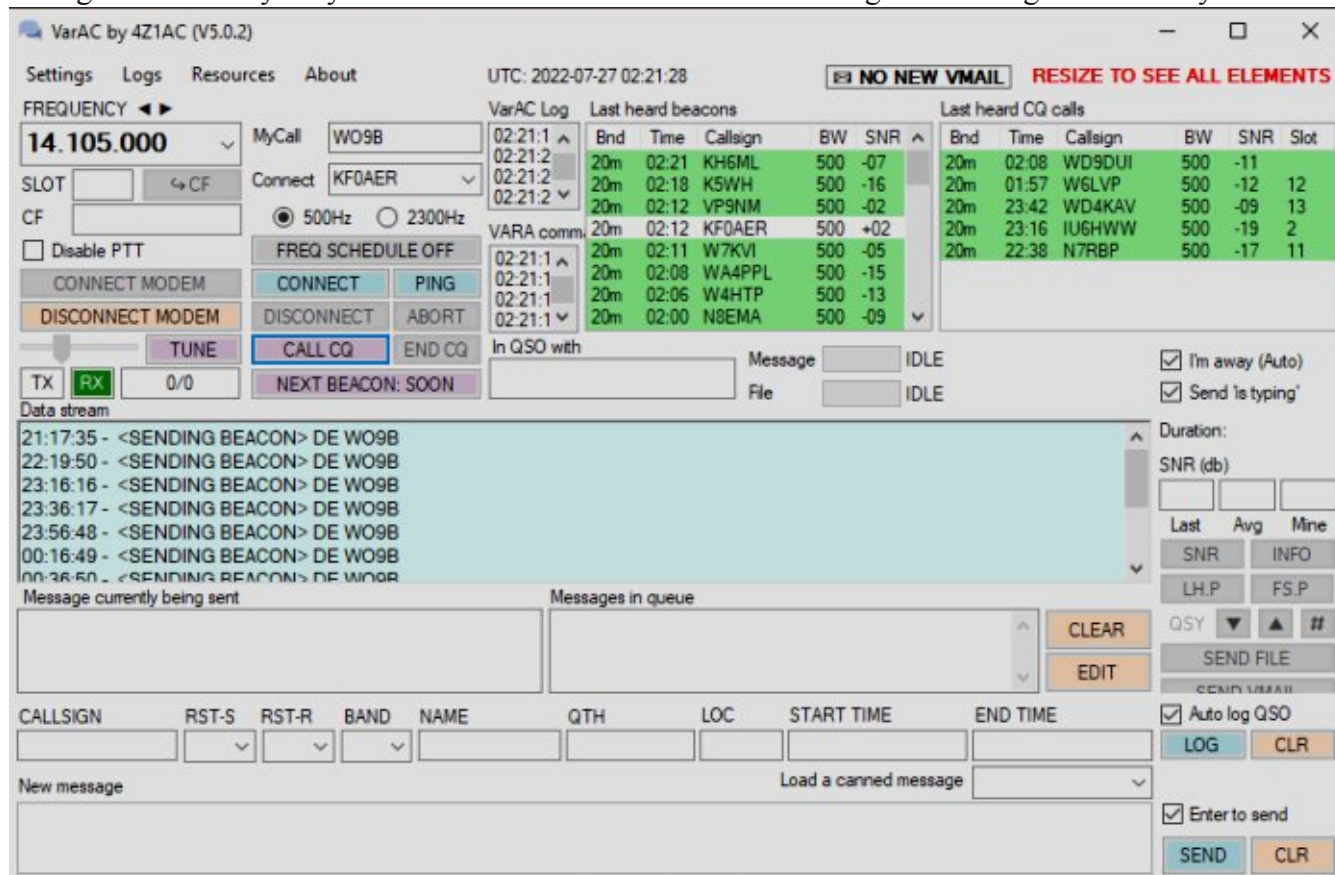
VarAC by 4Z1AC (V5.0.2)

Settings Logs Resources About

UTC: 2022-07-27 02:21:28

NO NEW VMAIL

RESIZE TO SEE ALL ELEMENTS

FREQUENCY ◄ ►

14.105.000

SLOT

CF

CF

Disable PTT

CONNECT MODEM

DISCONNECT MODEM

TUNE

TX RX 0/0

MyCall WO9B

Connect KF0AER

500Hz 2300Hz

FREQ SCHEDULE OFF

CONNECT PING

DISCONNECT ABORT

CALL CQ END CQ

NEXT BEACON: SOON

VarAC Log

02:21:1
02:21:2
02:21:2
02:21:2

VARA comm

02:21:1
02:21:1
02:21:1
02:21:1

Last heard beacons

| Bnd | Time | Callsign | BW | SNR |
|---|---|---|---|---|
| 20m | 02:21 | KH6ML | 500 | -07 |
| 20m | 02:18 | K5WH | 500 | -16 |
| 20m | 02:12 | VP9NM | 500 | -02 |
| 20m | 02:12 | KF0AER | 500 | +02 |
| 20m | 02:11 | W7KVI | 500 | -05 |
| 20m | 02:08 | WA4PPL | 500 | -15 |
| 20m | 02:06 | W4HTP | 500 | -13 |
| 20m | 02:00 | N8EMA | 500 | -09 |

Last heard CQ calls

| Bnd | Time | Callsign | BW | SNR | Slot |
|---|---|---|---|---|---|
| 20m | 02:08 | WD9DUI | 500 | -11 | |
| 20m | 01:57 | W6LVP | 500 | -12 | 12 |
| 20m | 23:42 | WD4KAV | 500 | -09 | 13 |
| 20m | 23:16 | IU6HWW | 500 | -19 | 2 |
| 20m | 22:38 | N7RBP | 500 | -17 | 11 |

In QSO with

Message IDLE

File IDLE

I'm away (Auto)

Send 'is typing'

Data stream

21:17:35 - <SENDING BEACON> DE WO9B
22:19:50 - <SENDING BEACON> DE WO9B
23:16:16 - <SENDING BEACON> DE WO9B
23:36:17 - <SENDING BEACON> DE WO9B
23:56:48 - <SENDING BEACON> DE WO9B
00:16:49 - <SENDING BEACON> DE WO9B
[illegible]

Duration:

SNR (db)

Last Avg Mine

SNR INFO

LH.P FS.P

QSY #

SEND FILE

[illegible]

Message currently being sent

Messages in queue

CLEAR

EDIT

CALLSIGN RST-S RST-R BAND NAME QTH LOC START TIME END TIME

Auto log QSO

LOG CLR

New message

Load a canned message

Enter to send

SEND CLR